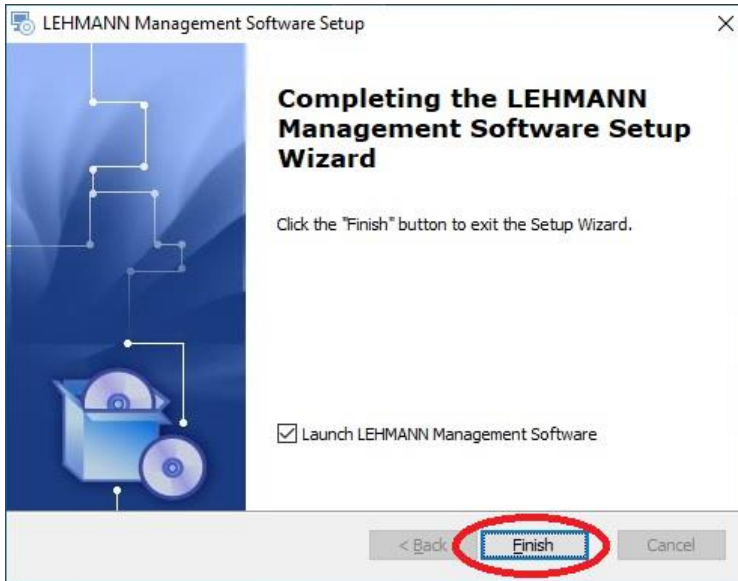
LEHMANN Management Software Setup

×

Completing the LEHMANN Management Software Setup Wizard

Click the "Finish" button to exit the Setup Wizard.

☑ Launch LEHMANN Management Software

< Back

Finish

Cancel